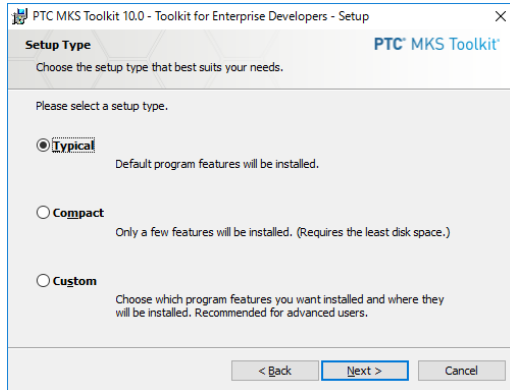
PTC MKS Toolkit 10.0 - Toolkit for Enterprise Developers - Setup

Setup Type

Choose the setup type that best suits your needs.

PTC® MKS Toolkit®

Please select a setup type.

Typical

Default program features will be installed.

Compact

Only a few features will be installed. (Requires the least disk space.)

Custom

Choose which program features you want installed and where they will be installed. Recommended for advanced users.

< Back

Next >

Cancel